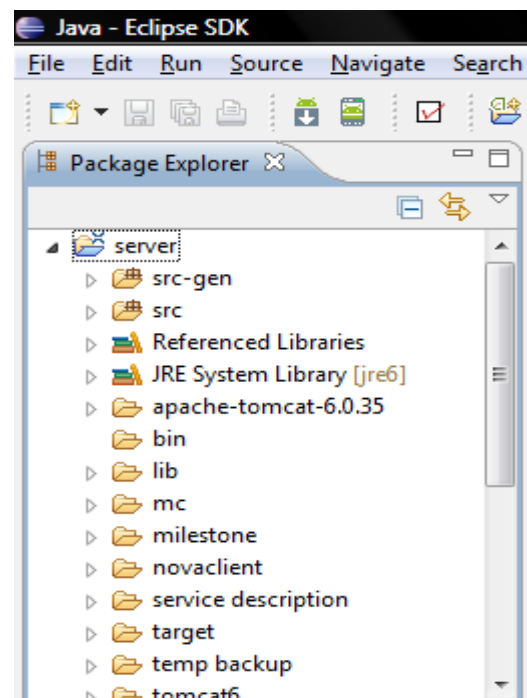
Java - Eclipse SDK

File Edit Run Source Navigate Search

Package Explorer

server
src-gen
src
Referenced Libraries
JRE System Library [jre6]
apache-tomcat-6.0.35
bin
lib
mc
milestone
novaclient
service description
target
temp backup
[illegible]